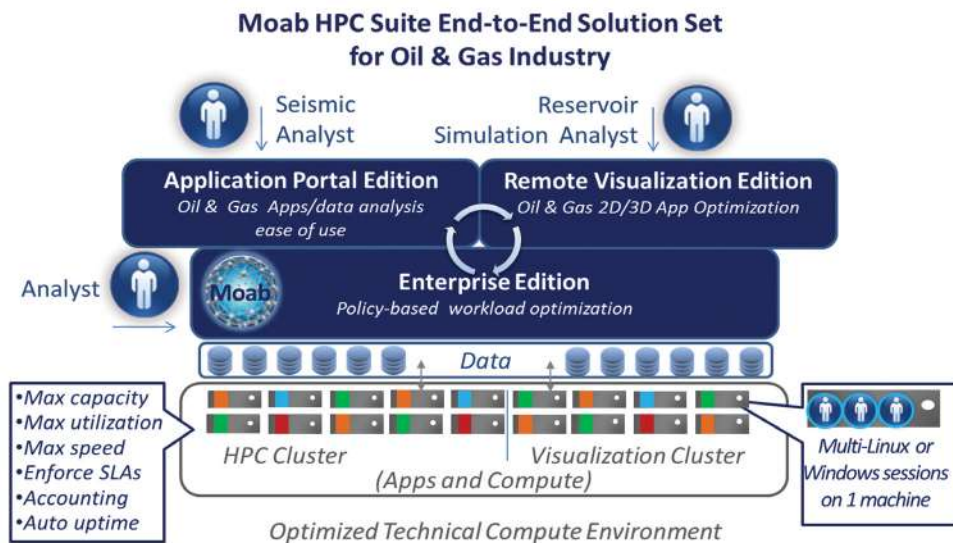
Moab HPC Suite End-to-End Solution Set for Oil & Gas Industry

Seismic Analyst

Reservoir Simulation Analyst

Application Portal Edition
Oil & Gas Apps/data analysis ease of use

Remote Visualization Edition
Oil & Gas 2D/3D App Optimization

Analyst

Moab

Enterprise Edition
Policy-based workload optimization

Data

•Max capacity
•Max utilization
•Max speed
•Enforce SLAs
•Accounting
•Auto uptime

HPC Cluster

Visualization Cluster

(Apps and Compute)

Multi-Linux or Windows sessions on 1 machine

Optimized Technical Compute Environment